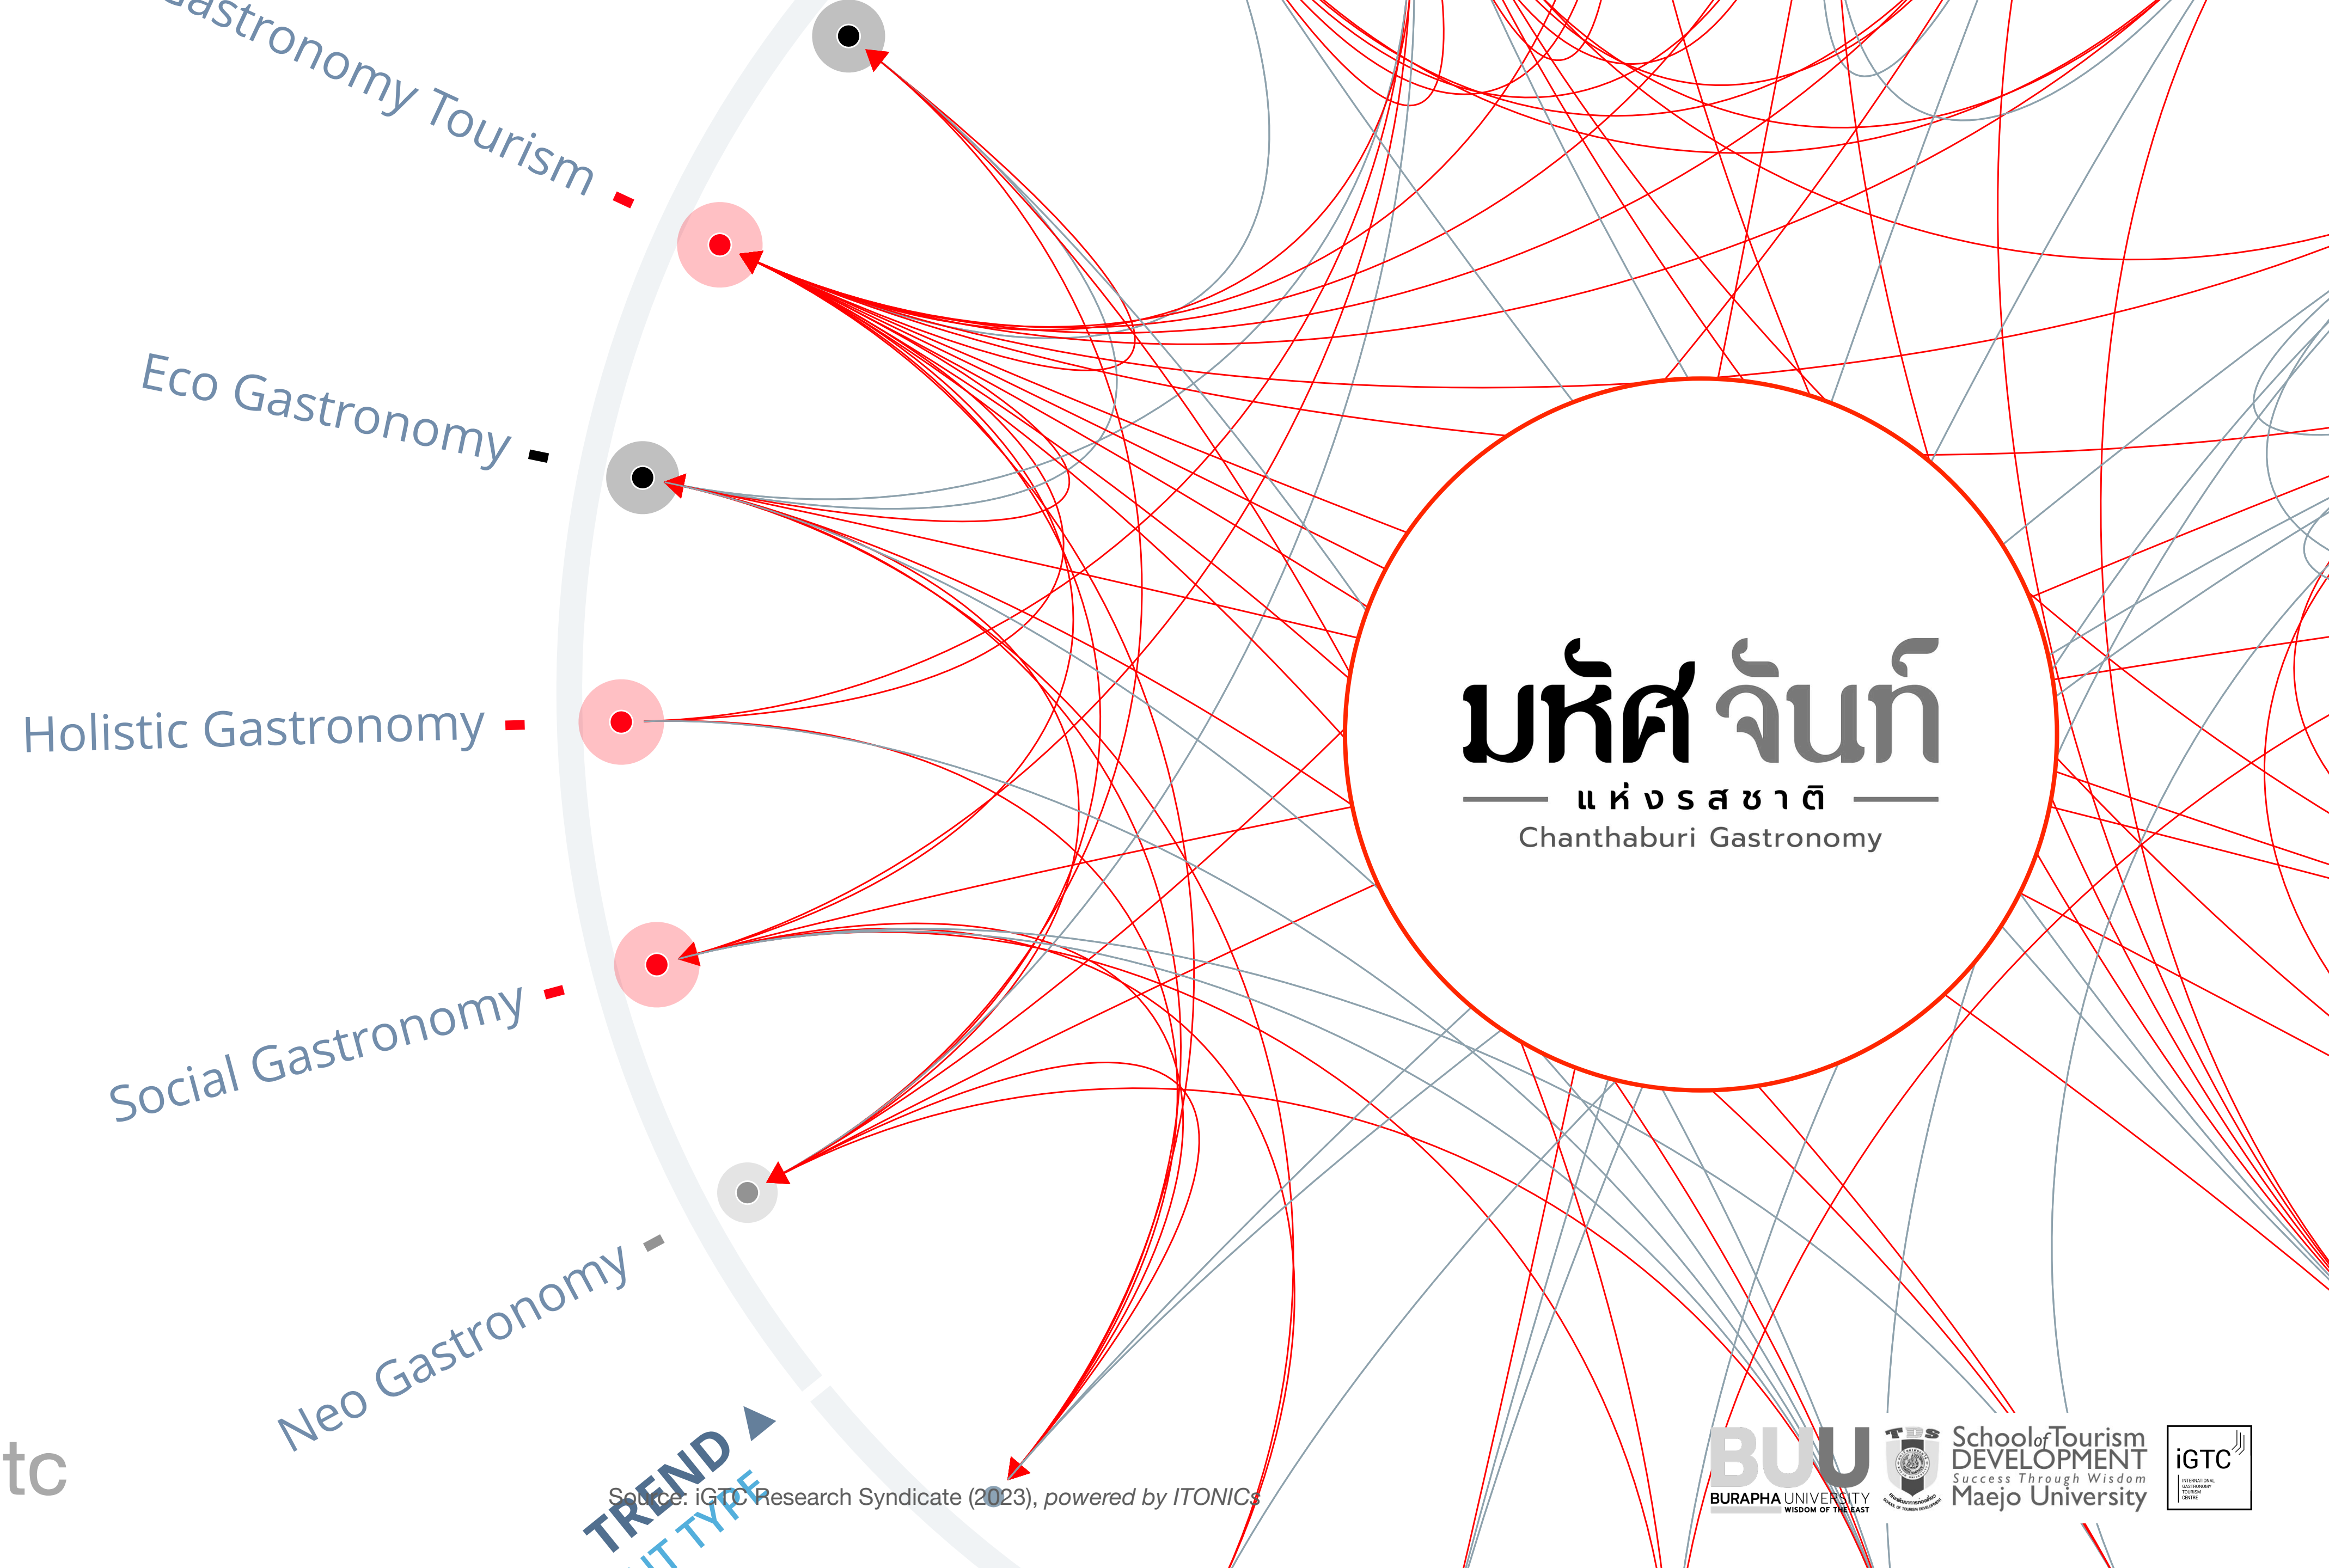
astronomy Tourism

Eco Gastronomy

Holistic Gastronomy

Social Gastronomy

Neo Gastronomy

tc

TREND

T TYPE

Source: iGTC Research Syndicate (2023), *powered by ITONICs*

มหัศจันท์

แห่งรสชาติ

Chanthaburi Gastronomy

BUU BURAPHA UNIVERSITY WISDOM OF THE EAST

TDS

School of Tourism DEVELOPMENT Success Through Wisdom Maejo University

iGTC INTERNATIONAL GASTRONOMY TOURISM CENTRE